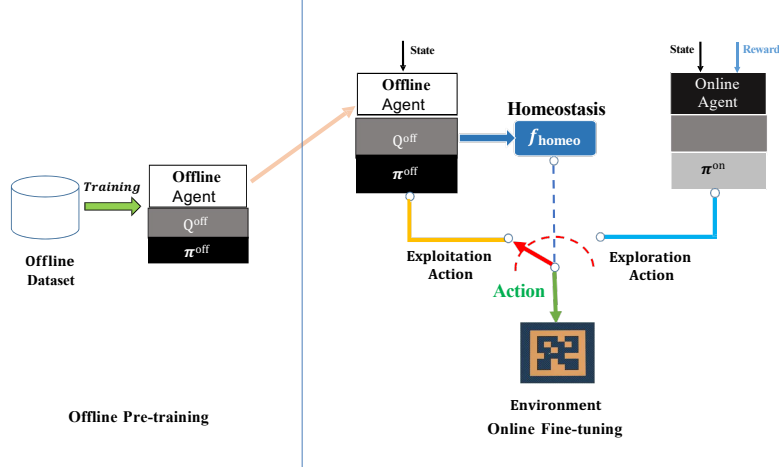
Training

Offline Dataset

Offline Agent

$Q^{off}$

$\pi^{off}$

Offline Pre-training

State

Offline Agent

$Q^{off}$

$\pi^{off}$

Homeostasis

$f_{homeo}$

State

Reward

Online Agent

$\pi^{on}$

Exploitation Action

Exploration Action

Action

Environment

Online Fine-tuning